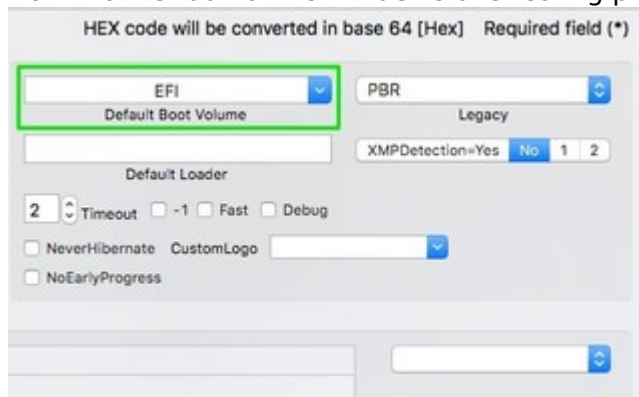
HEX code will be converted in base 64 [Hex] Required field (*)

EFI
Default Boot Volume

PBR
Legacy

Default Loader

XMPDetection=Yes No 1 2

2 Timeout -1 Fast Debug

NeverHibernate CustomLogo

NoEarlyProgress